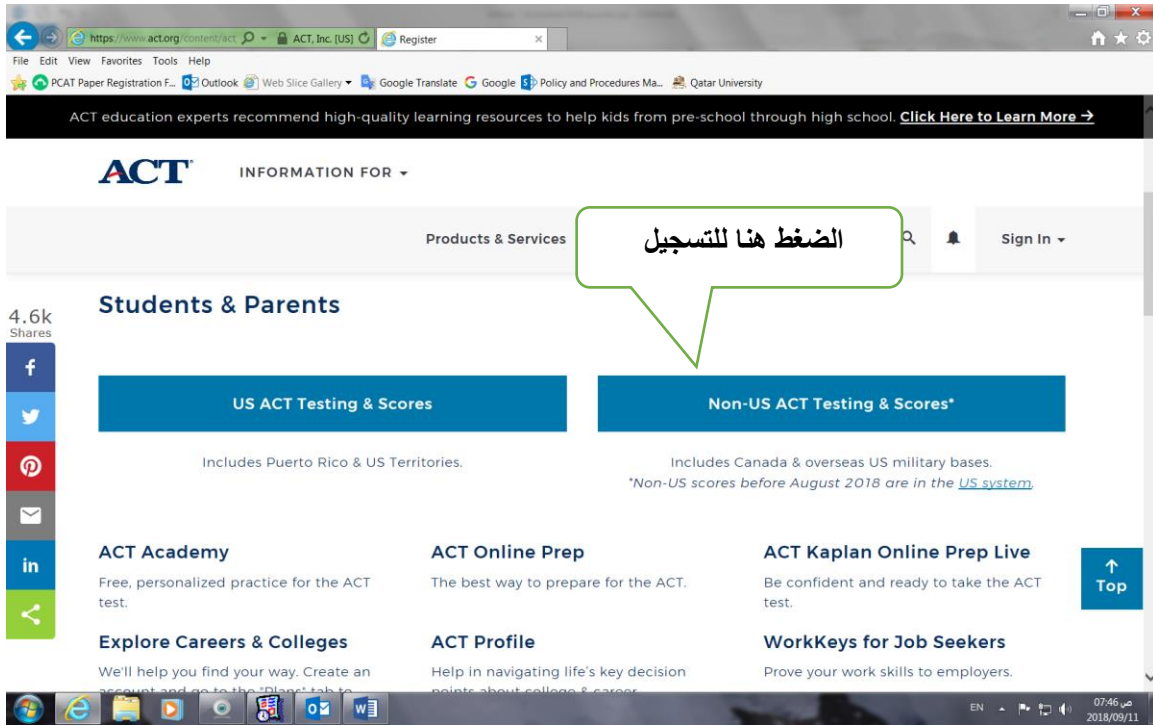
https://www.act.org/content/act ACT, Inc. [US] Register
File Edit View Favorites Tools Help
PCAT Paper Registration F... Outlook Web Slice Gallery Google Translate Google Policy and Procedures Ma... Qatar University

ACT education experts recommend high-quality learning resources to help kids from pre-school through high school. Click Here to Learn More →

ACT INFORMATION FOR

Products & Services

الضغط هنا للتسجيل

Sign In

4.6k Shares

Students & Parents

US ACT Testing & Scores

Includes Puerto Rico & US Territories.

Non-US ACT Testing & Scores*

Includes Canada & overseas US military bases.
*Non-US scores before August 2018 are in the US system.

ACT Academy
Free, personalized practice for the ACT test.

ACT Online Prep
The best way to prepare for the ACT.

ACT Kaplan Online Prep Live
Be confident and ready to take the ACT test.

Top

Explore Careers & Colleges
We'll help you find your way. Create an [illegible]

ACT Profile
Help in navigating life's key decision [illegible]

WorkKeys for Job Seekers
Prove your work skills to employers.

EN 07:46 ص 2018/09/11